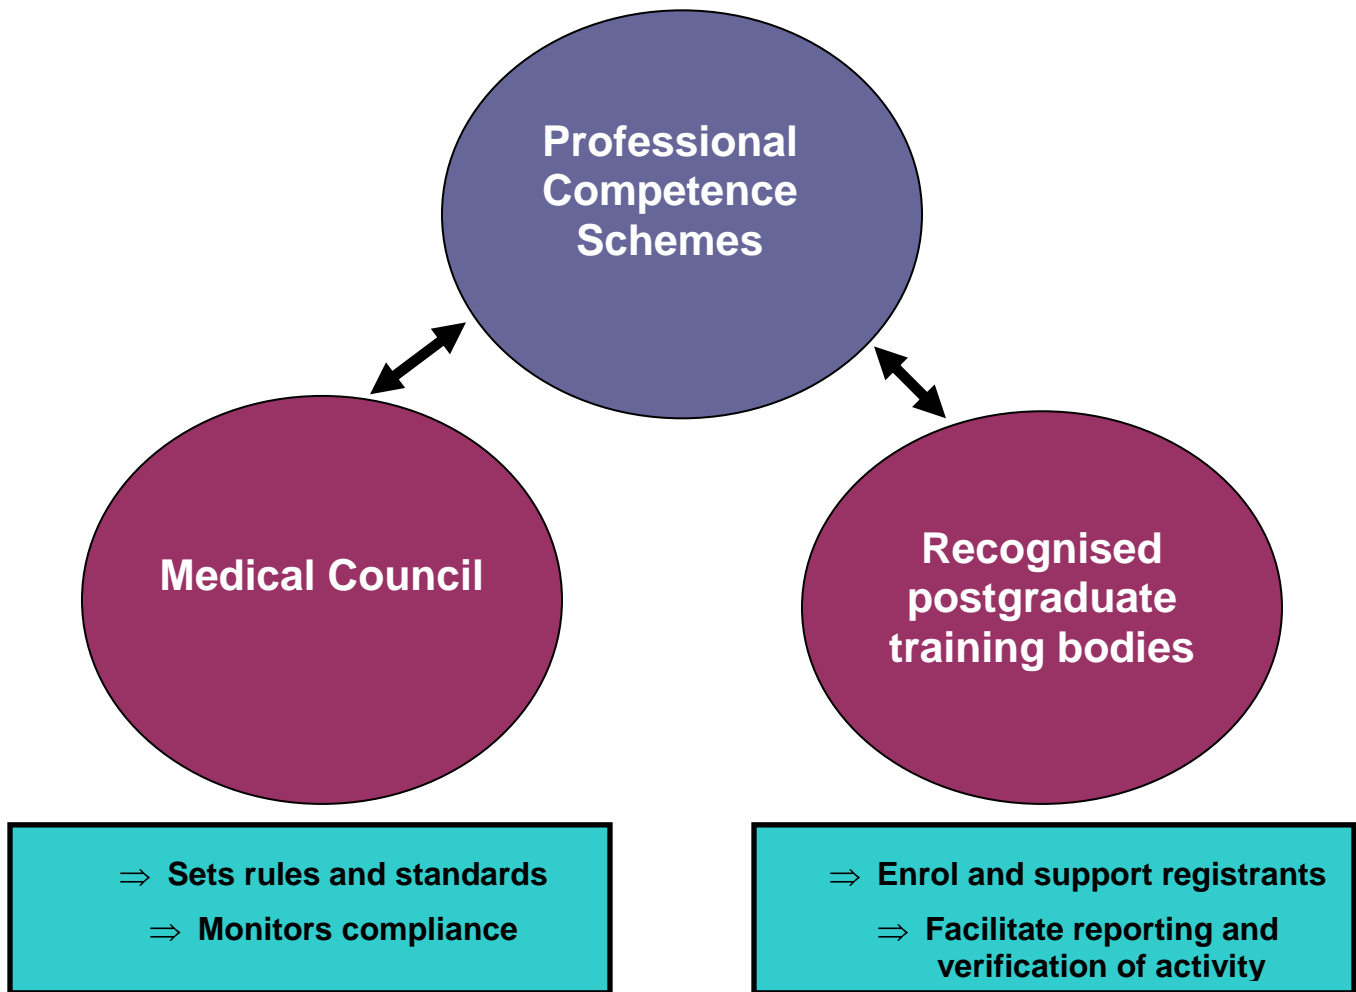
Professional Competence Schemes

Medical Council

Recognised postgraduate training bodies

$\Rightarrow$ Sets rules and standards

$\Rightarrow$ Monitors compliance

$\Rightarrow$ Enrol and support registrants

$\Rightarrow$ Facilitate reporting and verification of activity